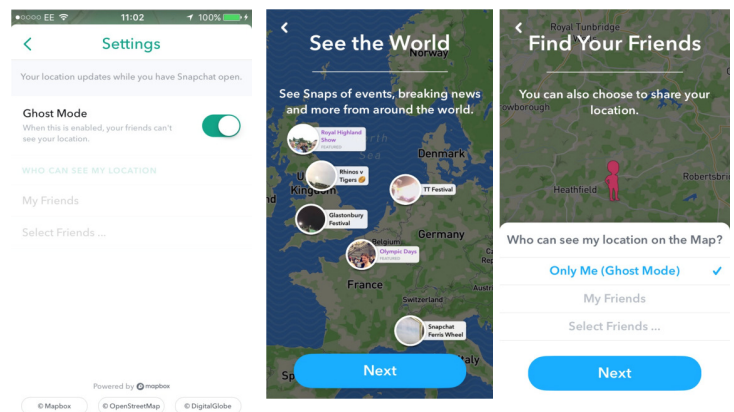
●○○○○ EE 11:02 100%

Settings

Your location updates while you have Snapchat open.

Ghost Mode
When this is enabled, your friends can't see your location.

WHO CAN SEE MY LOCATION

My Friends

Select Friends ...

Powered by mapbox

© Mapbox © OpenStreetMap © DigitalGlobe

See the World

See Snaps of events, breaking news and more from around the world.

Royal Highland Show

Rhinos v Tigers

Kingdom

TT Festival

Denmark

Glastonbury Festival

Sea

Olympic Days

Germany

France

Switzerland

Snapchat Ferris Wheel

Next

Royal Tunbridge

Find Your Friends

You can also choose to share your location.

owborough

Heathfield

Robertsbri

Who can see my location on the Map?

Only Me (Ghost Mode) ✓

My Friends

Select Friends ...

Next